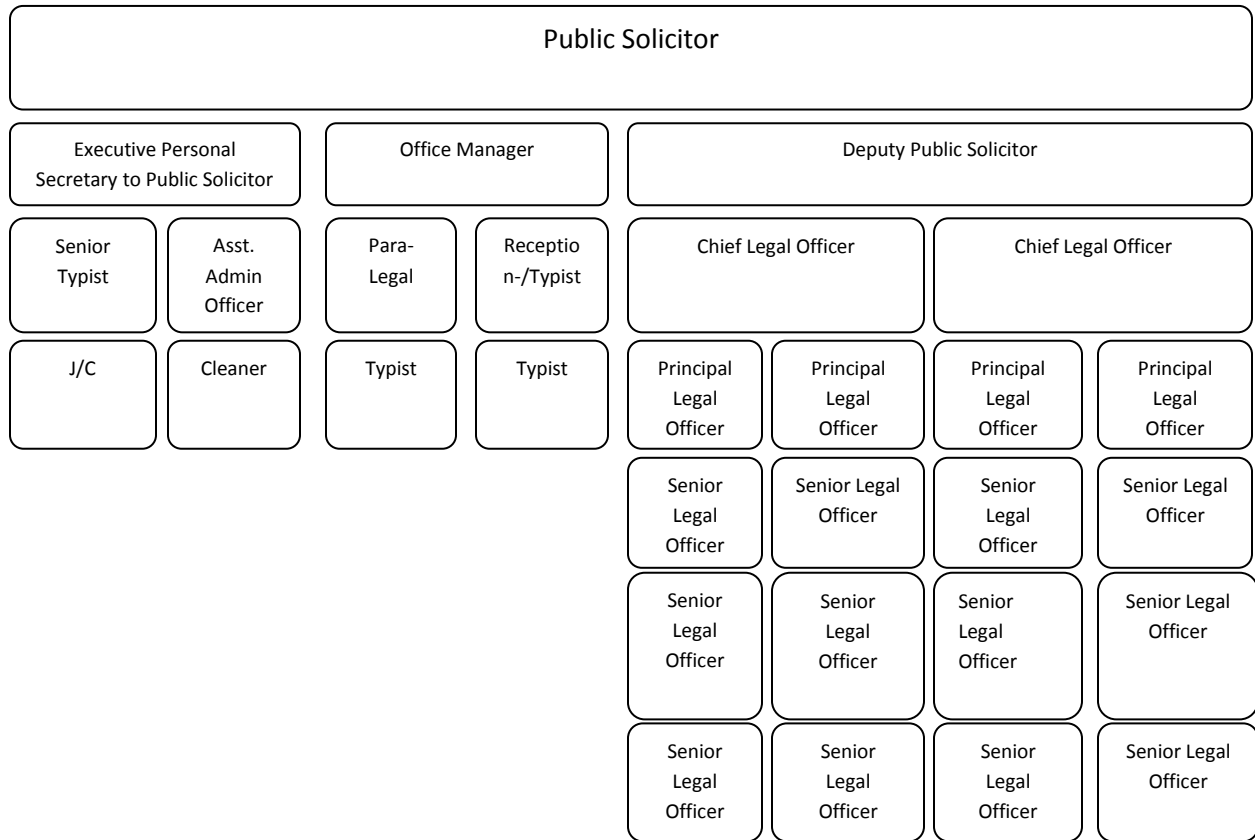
Public Solicitor

Executive Personal Secretary to Public Solicitor

Office Manager

Deputy Public Solicitor

Senior Typist

Asst. Admin Officer

Para-Legal

Receptio n-/Typist

Chief Legal Officer

Chief Legal Officer

J/C

Cleaner

Typist

Typist

Principal Legal Officer

Principal Legal Officer

Principal Legal Officer

Principal Legal Officer

Senior Legal Officer

Senior Legal Officer

Senior Legal Officer

Senior Legal Officer

Senior Legal Officer

Senior Legal Officer

Senior Legal Officer

Senior Legal Officer

Senior Legal Officer

Senior Legal Officer

Senior Legal Officer

Senior Legal Officer